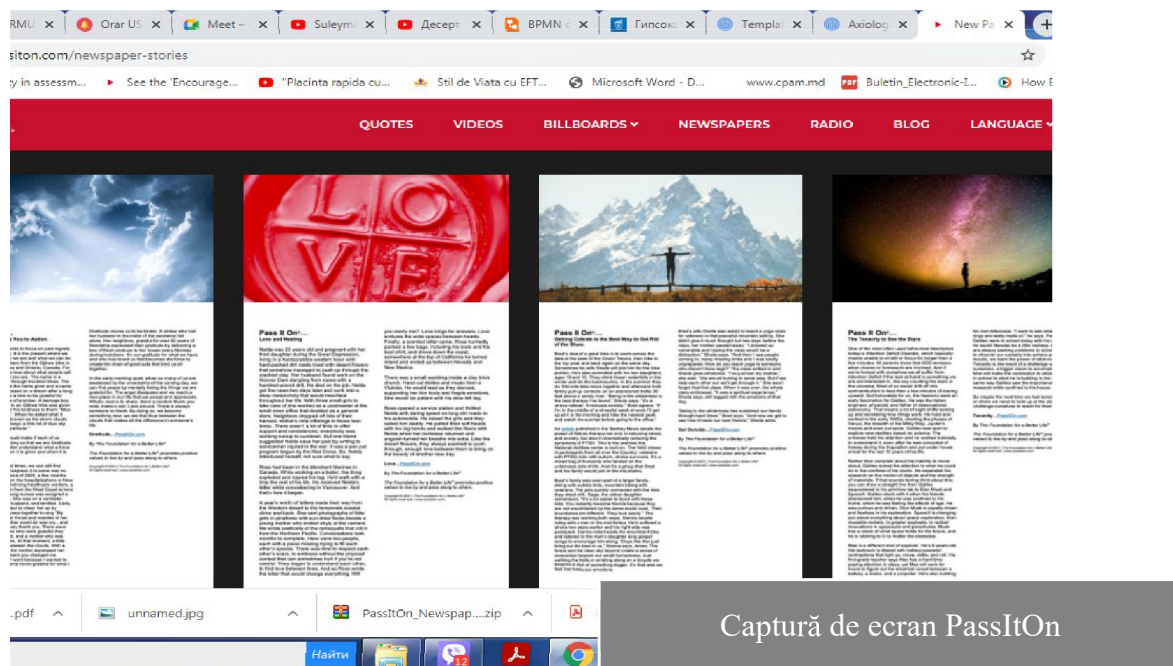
RMU | Orar US | Meet – | Suleyma | Десерт | BPMN | Гипсок | Templat | Axiolog | New Pa

siton.com/newspaper-stories

y in assessm... See the 'Encourage... "Placinta rapida cu... Stil de Viata cu EFT... Microsoft Word - D... www.cpam.md Buletin_Electronic-I... How E

QUOTES VIDEOS BILLBOARDS NEWSPAPERS RADIO BLOG LANGUAGE

Your Action.

Pass It On
Love and Healing

Pass It On
Getting Outside is the Best Way to Get Rid of the Blues

Pass It On
The Tenacity to See the Stars

Gratitude. PassItOn.com

Love. PassItOn.com

Get Outside. PassItOn.com

By The Foundation for a Better Life

.pdf unnamed.jpg PassItOn_Newspap....zip

Найти

Captură de ecran PassItOn